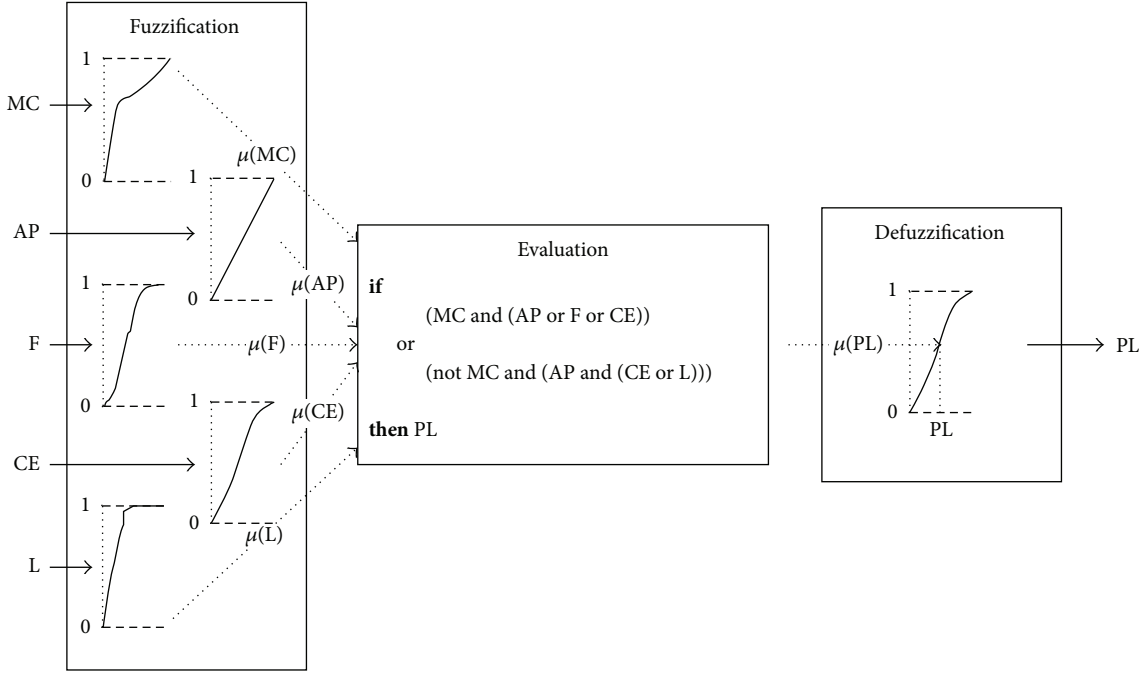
Fuzzification

MC

1

0

$\mu$(MC)

AP

1

0

$\mu$(AP)

F

1

0

$\mu$(F)

CE

1

0

$\mu$(CE)

L

1

0

$\mu$(L)

Evaluation

**if**

(MC and (AP or F or CE))

or

(not MC and (AP and (CE or L)))

**then** PL

$\mu$(PL)

Defuzzification

1

0

PL

PL